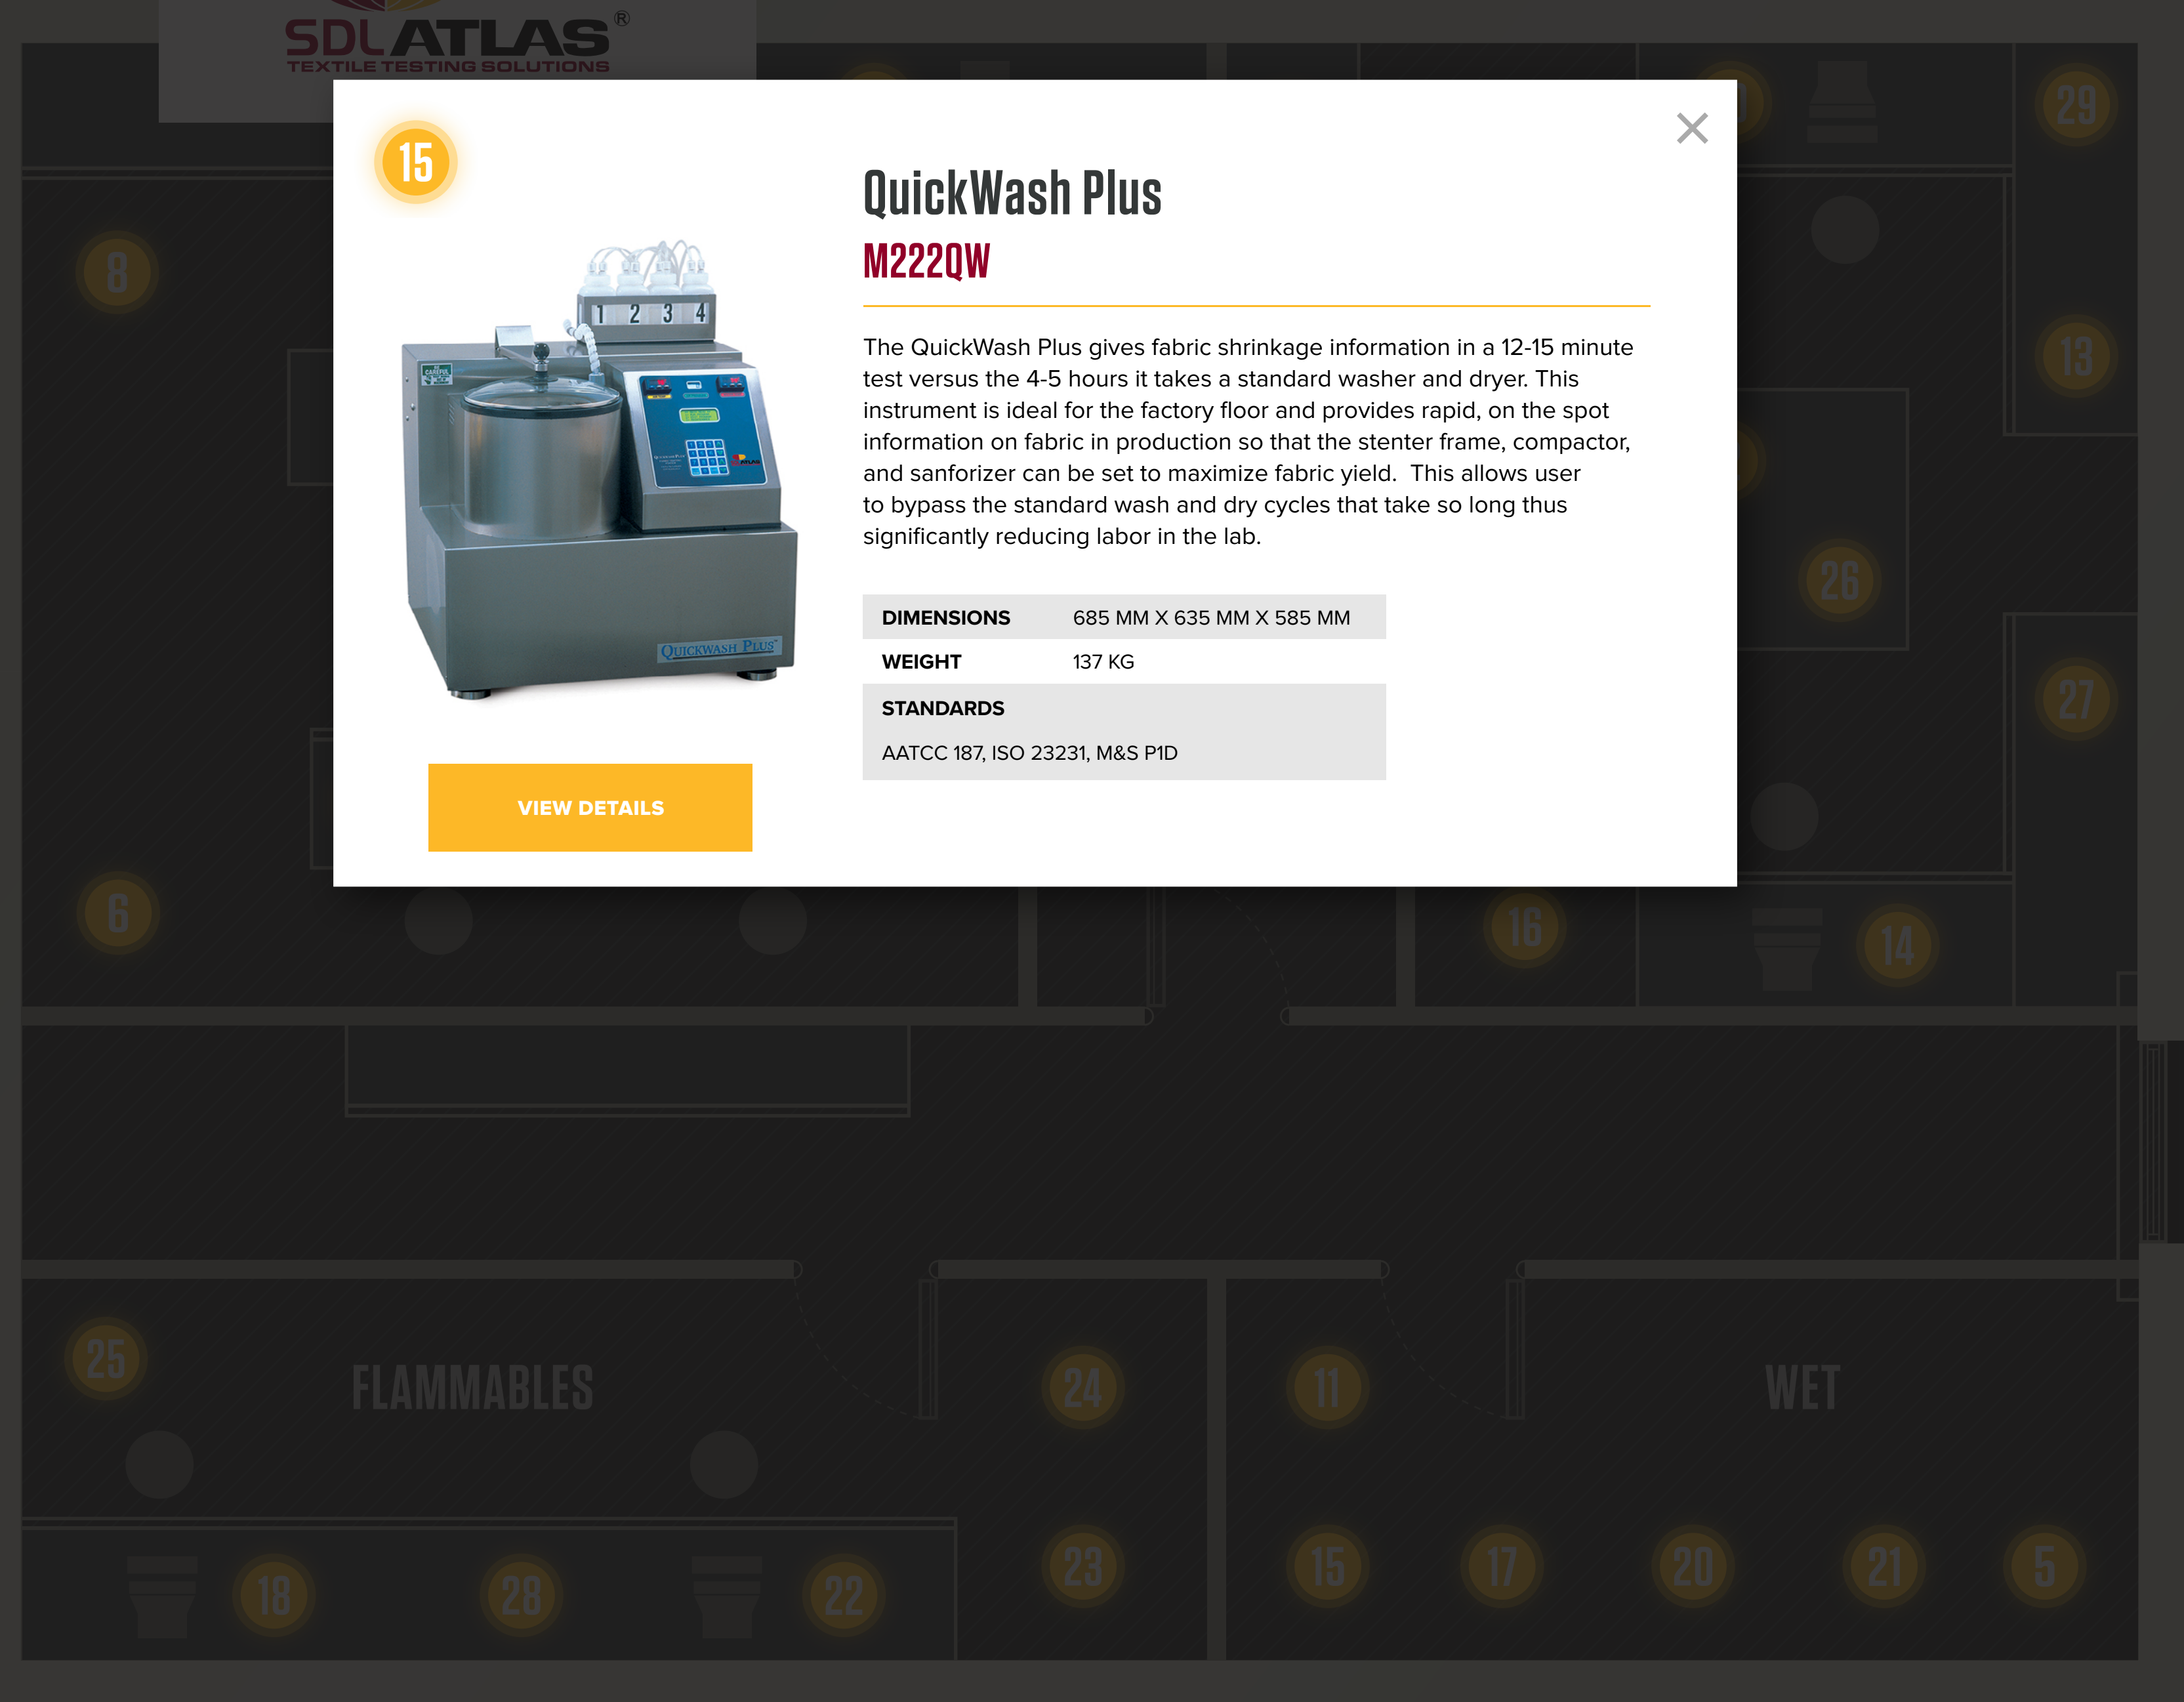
SDL ATLAS®
TEXTILE TESTING SOLUTIONS

15

1 2 3 4

QUICKWASH PLUS

QuickWash Plus
M222QW

The QuickWash Plus gives fabric shrinkage information in a 12-15 minute test versus the 4-5 hours it takes a standard washer and dryer. This instrument is ideal for the factory floor and provides rapid, on the spot information on fabric in production so that the stenter frame, compactor, and sanforizer can be set to maximize fabric yield. This allows user to bypass the standard wash and dry cycles that take so long thus significantly reducing labor in the lab.

| DIMENSIONS | 685 MM X 635 MM X 585 MM |
|---|---|
| WEIGHT | 137 KG |
| STANDARDS | |
| AATCC 187, ISO 23231, M&S P1D | |

VIEW DETAILS

29
8
13
26
27
6
16
14
25
FLAMMABLES
24
11
WET
18
28
22
23
15
17
20
21
5